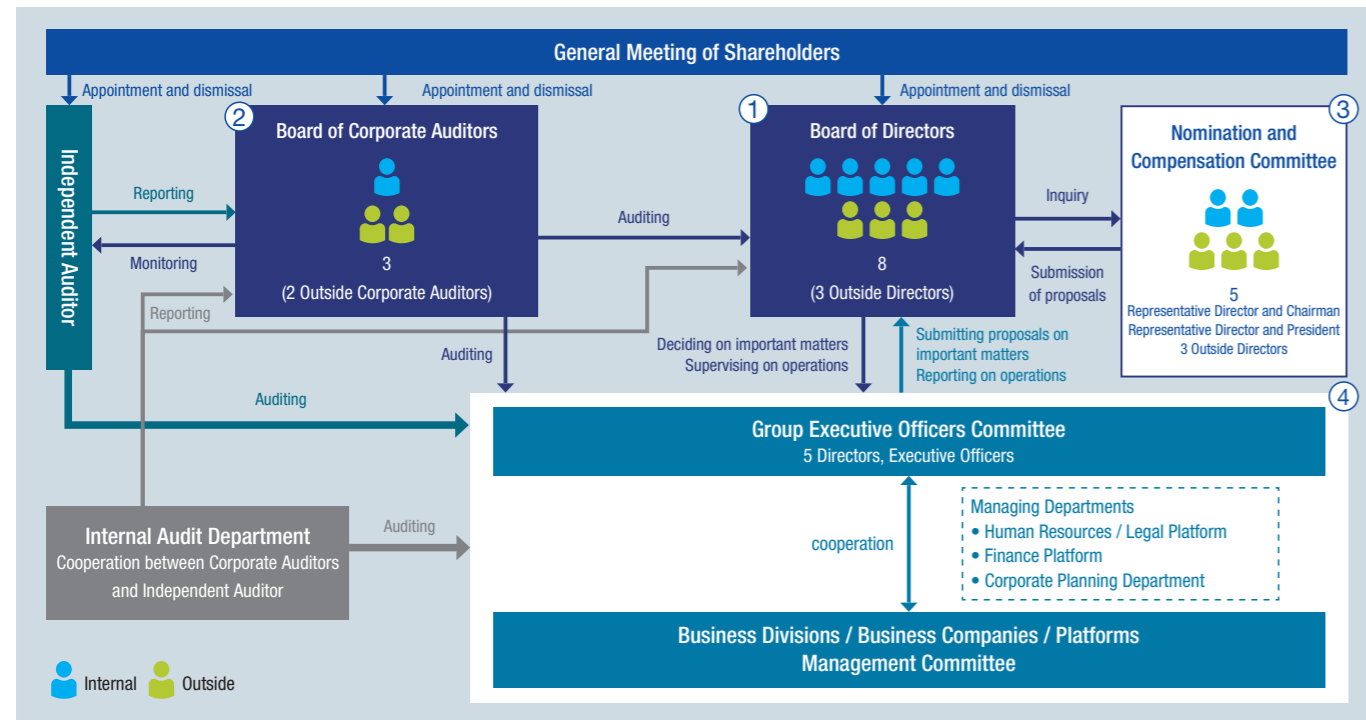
General Meeting of Shareholders

Appointment and dismissal

Appointment and dismissal

Appointment and dismissal

Independent Auditor

② Board of Corporate Auditors
3
(2 Outside Corporate Auditors)

① Board of Directors
8
(3 Outside Directors)

③ Nomination and Compensation Committee
5
Representative Director and Chairman
Representative Director and President
3 Outside Directors

Reporting

Monitoring

Auditing

Inquiry

Submission of proposals

Reporting

Auditing

Deciding on important matters
Supervising on operations

Submitting proposals on important matters
Reporting on operations

Auditing

④

Group Executive Officers Committee
5 Directors, Executive Officers

cooperation

Managing Departments
• Human Resources / Legal Platform
• Finance Platform
• Corporate Planning Department

Internal Audit Department
Cooperation between Corporate Auditors and Independent Auditor

Auditing

Business Divisions / Business Companies / Platforms
Management Committee

Internal Outside